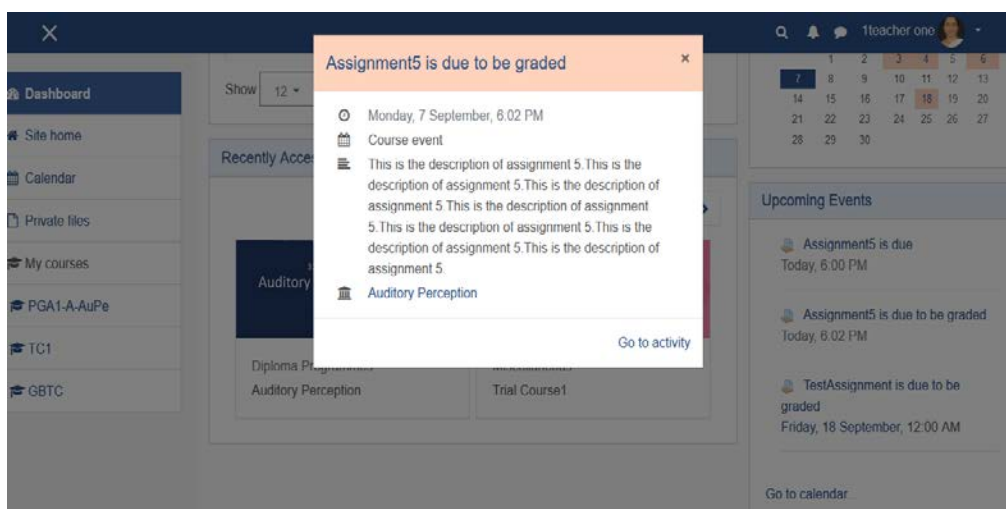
1teacher one

Dashboard
Site home
Calendar
Private files
My courses
PGA1-A-AuPe
TC1
GBTC

Show 12

Recently Acce

Auditory

Diploma P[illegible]
Auditory Perception

Trial Course1

| | 1 | 2 | 3 | 4 | 5 | 6 |
|---|---|---|---|---|---|---|
| 7 | 8 | 9 | 10 | 11 | 12 | 13 |
| 14 | 15 | 16 | 17 | 18 | 19 | 20 |
| 21 | 22 | 23 | 24 | 25 | 26 | 27 |
| 28 | 29 | 30 | | | | |

Upcoming Events

Assignment5 is due
Today, 6:00 PM

Assignment5 is due to be graded
Today, 6:02 PM

TestAssignment is due to be graded
Friday, 18 September, 12:00 AM

Go to calendar

Assignment5 is due to be graded ×

Monday, 7 September, 6.02 PM
Course event
This is the description of assignment 5.This is the description of assignment 5.This is the description of assignment 5.This is the description of assignment 5.This is the description of assignment 5.This is the description of assignment 5.This is the description of assignment 5.
Auditory Perception

Go to activity